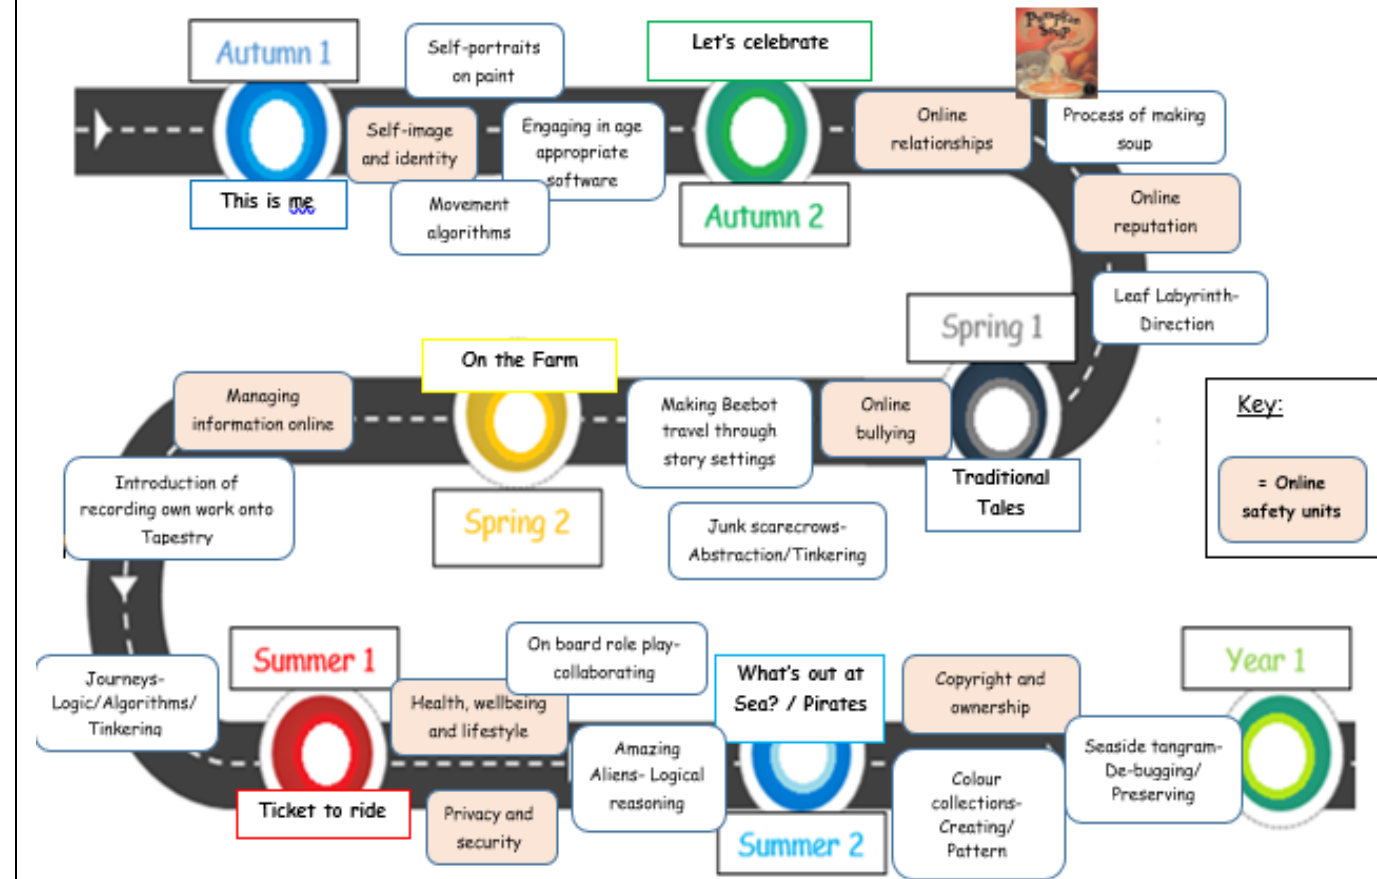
Autumn 1

This is me

Self-portraits on paint

Self-image and identity

Movement algorithms

Engaging in age appropriate software

Let's celebrate

Autumn 2

Online relationships

Pumpkin Soup

Process of making soup

Online reputation

Leaf Labyrinth- Direction

Spring 1

Traditional Tales

Online bullying

Making Beebot travel through story settings

Junk scarecrows- Abstraction/Tinkering

On the Farm

Spring 2

Managing information online

Introduction of recording own work onto Tapestry

Key:

= Online safety units

Journeys- Logic/Algorithms/ Tinkering

Summer 1

Ticket to ride

Health, wellbeing and lifestyle

Privacy and security

On board role play- collaborating

Amazing Aliens- Logical reasoning

What's out at Sea? / Pirates

Summer 2

Copyright and ownership

Colour collections- Creating/ Pattern

Seaside tangram- De-bugging/ Preserving

Year 1